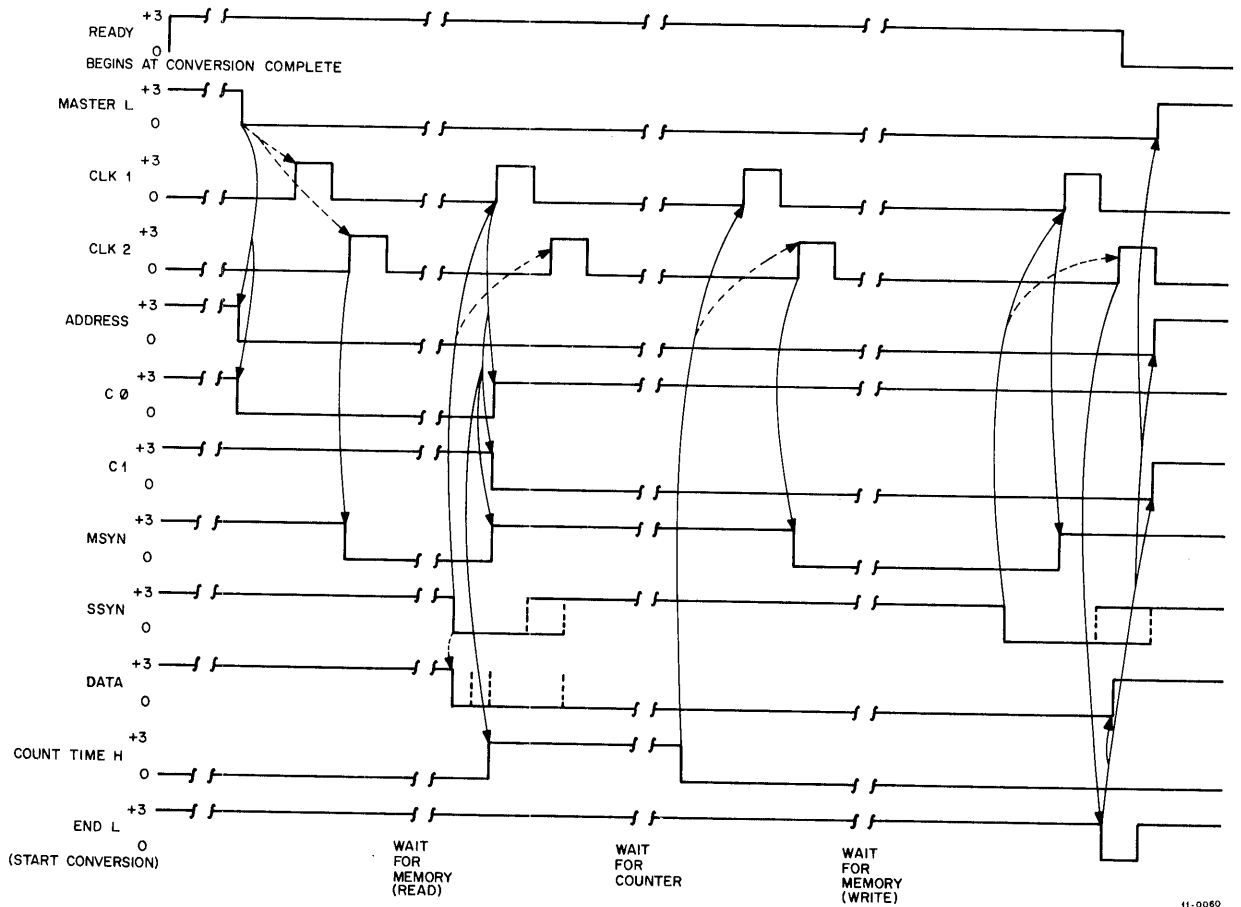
READY +3
0
BEGINS AT CONVERSION COMPLETE

MASTER L +3
0

CLK 1 +3
0

CLK 2 +3
0

ADDRESS +3
0

C Ø +3
0

C1 +3
0

MSYN +3
0

SSYN +3
0

DATA +3
0

COUNT TIME H +3
0

END L +3
0
(START CONVERSION)

WAIT FOR MEMORY (READ)

WAIT FOR COUNTER

WAIT FOR MEMORY (WRITE)

11-0060